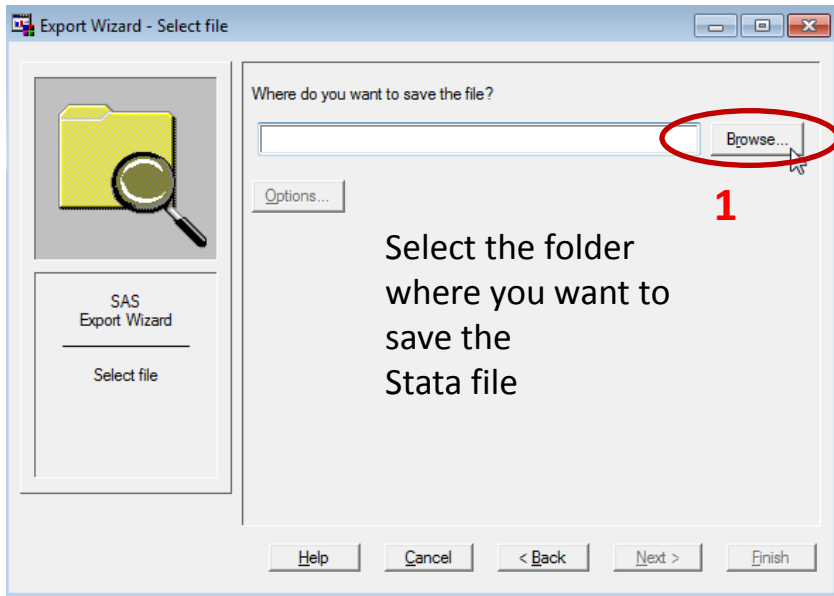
Export Wizard - Select file

SAS
Export Wizard

Select file

Where do you want to save the file?

Browse...

Options...

1

Select the folder where you want to save the Stata file

Help

Cancel

< Back

Next >

Finish